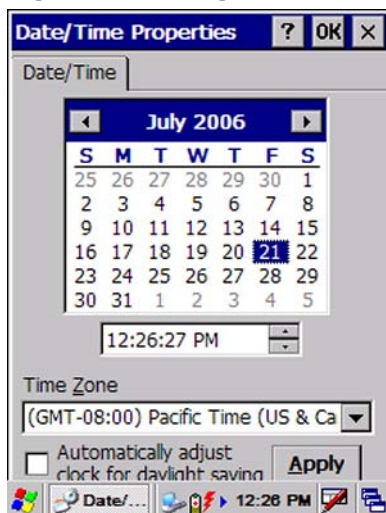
Date/Time Properties ? OK ×

Date/Time

July 2006

| S | M | T | W | T | F | S |
|---|---|---|---|---|---|---|
| 25 | 26 | 27 | 28 | 29 | 30 | 1 |
| 2 | 3 | 4 | 5 | 6 | 7 | 8 |
| 9 | 10 | 11 | 12 | 13 | 14 | 15 |
| 16 | 17 | 18 | 19 | 20 | 21 | 22 |
| 23 | 24 | 25 | 26 | 27 | 28 | 29 |
| 30 | 31 | 1 | 2 | 3 | 4 | 5 |

12:26:27 PM

Time Zone

(GMT-08:00) Pacific Time (US & Ca

Automatically adjust clock for daylight saving

Apply

Date/... 12:26 PM